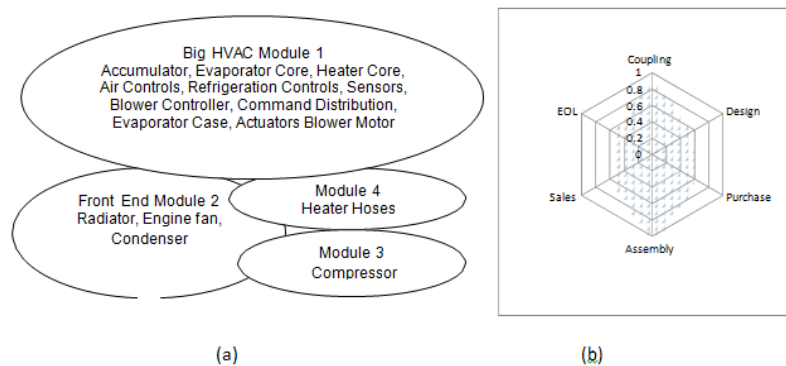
Big HVAC Module 1
Accumulator, Evaporator Core, Heater Core, Air Controls, Refrigeration Controls, Sensors, Blower Controller, Command Distribution, Evaporator Case, Actuators Blower Motor

Front End Module 2
Radiator, Engine fan, Condenser

Module 4
Heater Hoses

Module 3
Compressor

(a)

Coupling
1
0.8
0.6
0.4
0.2
0
Design
Purchase
Assembly
Sales
EOL

(b)